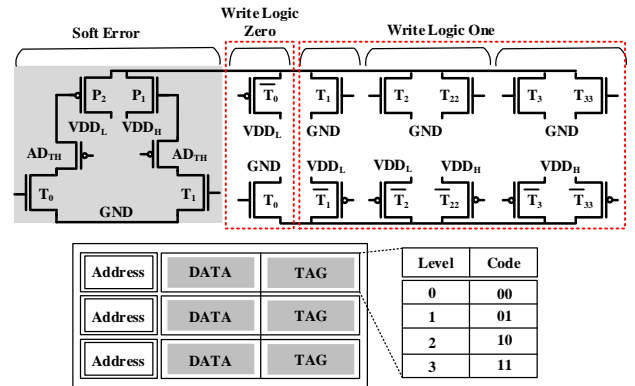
Soft Error

Write Logic Zero

Write Logic One

$P_2$ $P_1$
$VDD_L$ $VDD_H$
$AD_{TH}$ $AD_{TH}$
$T_0$ $T_1$
GND

$T_0$
$VDD_L$
GND
$\overline{T_0}$

$T_1$
GND
$VDD_L$
$\overline{T_1}$

$T_2$ $T_{22}$
GND
$VDD_L$ $VDD_H$
$\overline{T_2}$ $\overline{T_{22}}$

$T_3$ $T_{33}$
GND
$VDD_H$
$\overline{T_3}$ $\overline{T_{33}}$

| Address | DATA | TAG |
|---|---|---|
| Address | DATA | TAG |
| Address | DATA | TAG |

| Level | Code |
|---|---|
| 0 | 00 |
| 1 | 01 |
| 2 | 10 |
| 3 | 11 |